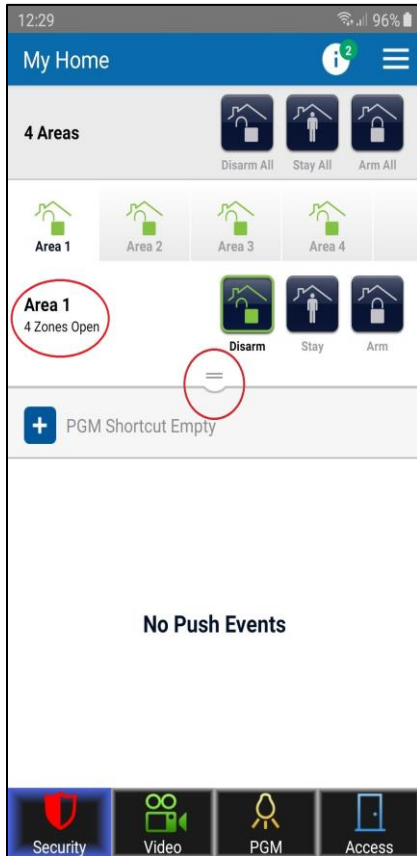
12:29

96%

My Home

2

4 Areas

Disarm All

Stay All

Arm All

Area 1

Area 2

Area 3

Area 4

Area 1
4 Zones Open

Disarm

Stay

Arm

PGM Shortcut Empty

No Push Events

Security

Video

PGM

Access